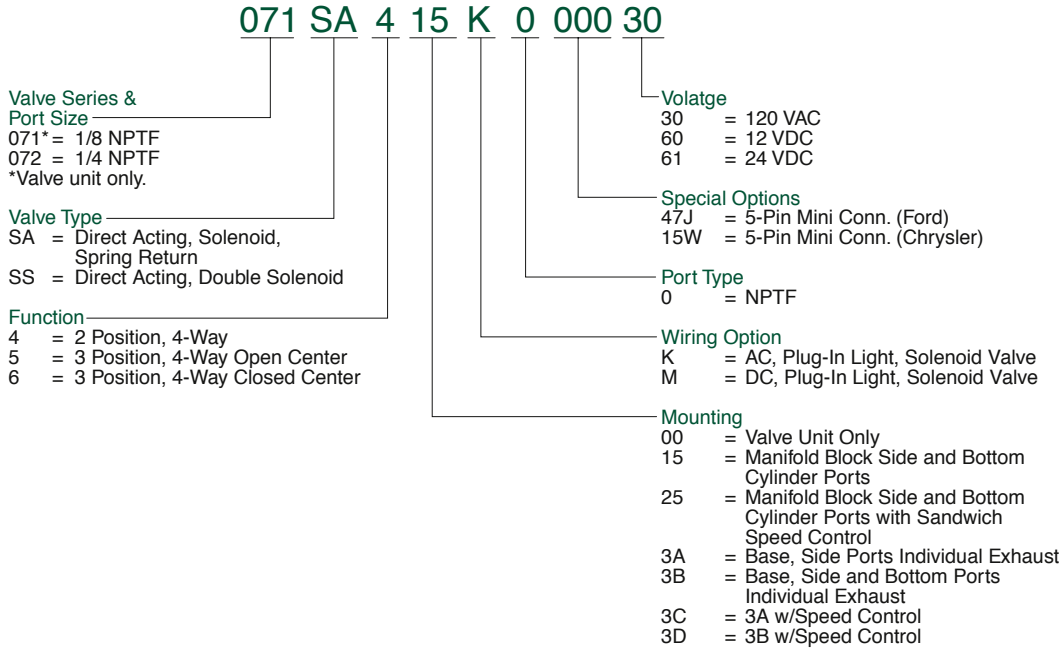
071 SA 4 15 K 0 000 30

Valve Series & Port Size
071* = 1/8 NPTF
072 = 1/4 NPTF
*Valve unit only.

Valve Type
SA = Direct Acting, Solenoid, Spring Return
SS = Direct Acting, Double Solenoid

Function
4 = 2 Position, 4-Way
5 = 3 Position, 4-Way Open Center
6 = 3 Position, 4-Way Closed Center

Volatge
30 = 120 VAC
60 = 12 VDC
61 = 24 VDC

Special Options
47J = 5-Pin Mini Conn. (Ford)
15W = 5-Pin Mini Conn. (Chrysler)

Port Type
0 = NPTF

Wiring Option
K = AC, Plug-In Light, Solenoid Valve
M = DC, Plug-In Light, Solenoid Valve

Mounting
00 = Valve Unit Only
15 = Manifold Block Side and Bottom Cylinder Ports
25 = Manifold Block Side and Bottom Cylinder Ports with Sandwich Speed Control
3A = Base, Side Ports Individual Exhaust
3B = Base, Side and Bottom Ports Individual Exhaust
3C = 3A w/Speed Control
3D = 3B w/Speed Control